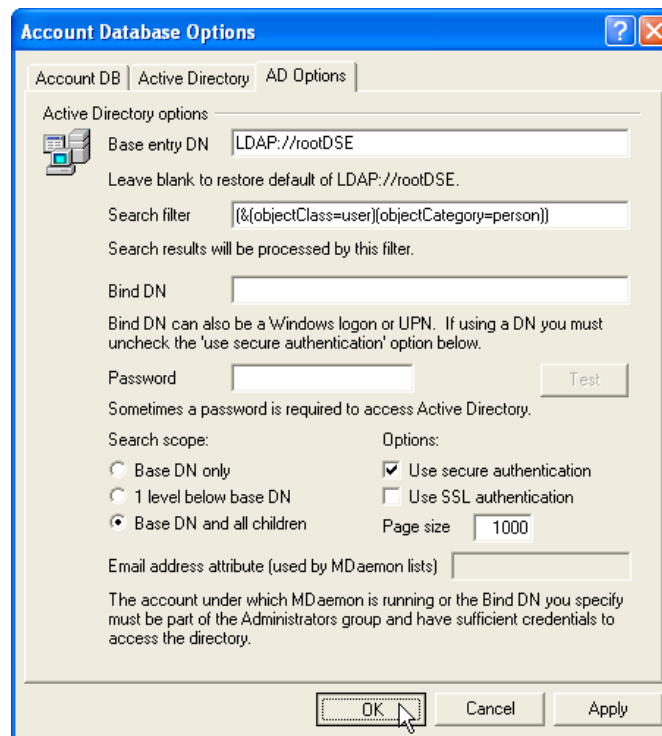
Account Database Options

Account DB | Active Directory | AD Options

Active Directory options

Base entry DN LDAP://rootDSE

Leave blank to restore default of LDAP://rootDSE.

Search filter (&(objectClass=user)(objectCategory=person))

Search results will be processed by this filter.

Bind DN

Bind DN can also be a Windows logon or UPN. If using a DN you must uncheck the 'use secure authentication' option below.

Password Test

Sometimes a password is required to access Active Directory.

Search scope:
Base DN only
1 level below base DN
Base DN and all children

Options:
Use secure authentication
Use SSL authentication
Page size 1000

Email address attribute (used by MDaemon lists)

The account under which MDaemon is running or the Bind DN you specify must be part of the Administrators group and have sufficient credentials to access the directory.

OK Cancel Apply